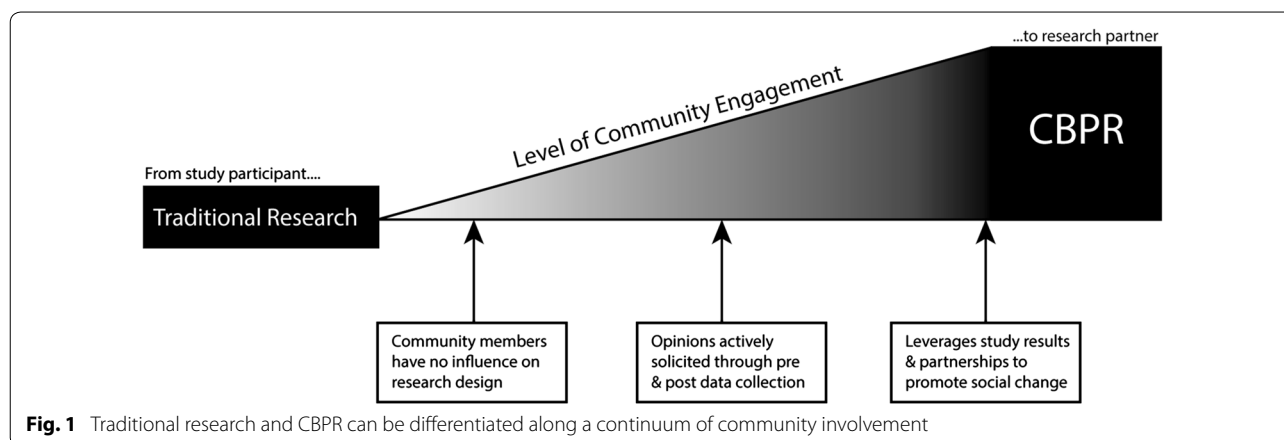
...to research partner

Level of Community Engagement

CBPR

From study participant....

Traditional Research

Community members have no influence on research design

Opinions actively solicited through pre & post data collection

Leverages study results & partnerships to promote social change

**Fig. 1** Traditional research and CBPR can be differentiated along a continuum of community involvement